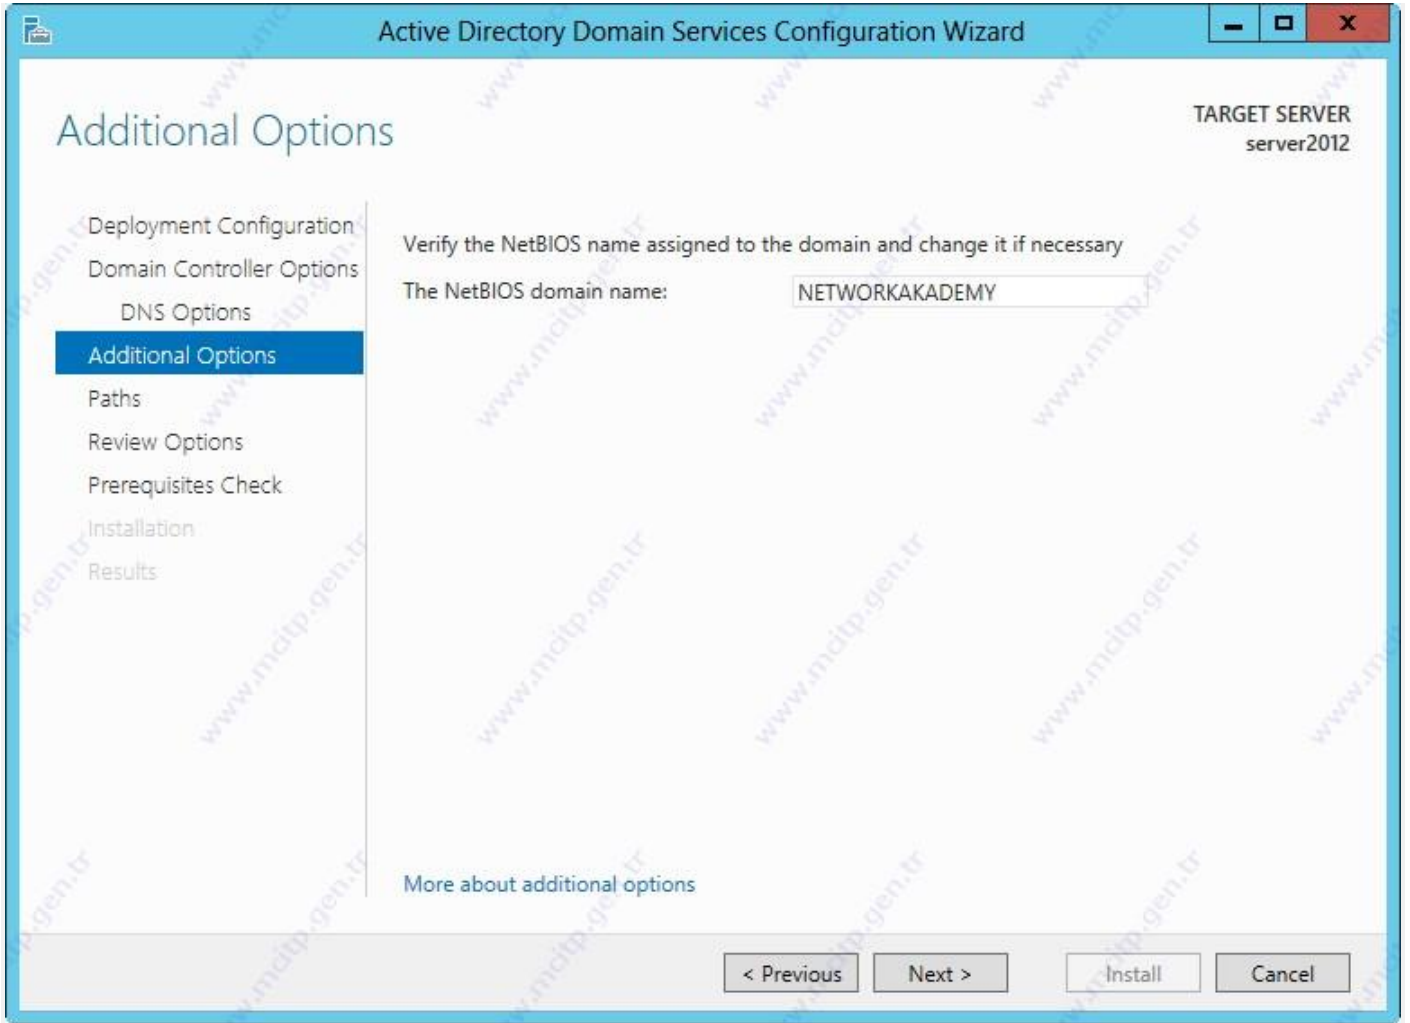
Active Directory Domain Services Configuration Wizard

Additional Options

TARGET SERVER
server2012

Deployment Configuration
Domain Controller Options
DNS Options
Additional Options
Paths
Review Options
Prerequisites Check
Installation
Results

Verify the NetBIOS name assigned to the domain and change it if necessary

The NetBIOS domain name: NETWORKAKADEMY

More about additional options

< Previous
Next >
Install
Cancel

www.mcitp.gen.tr